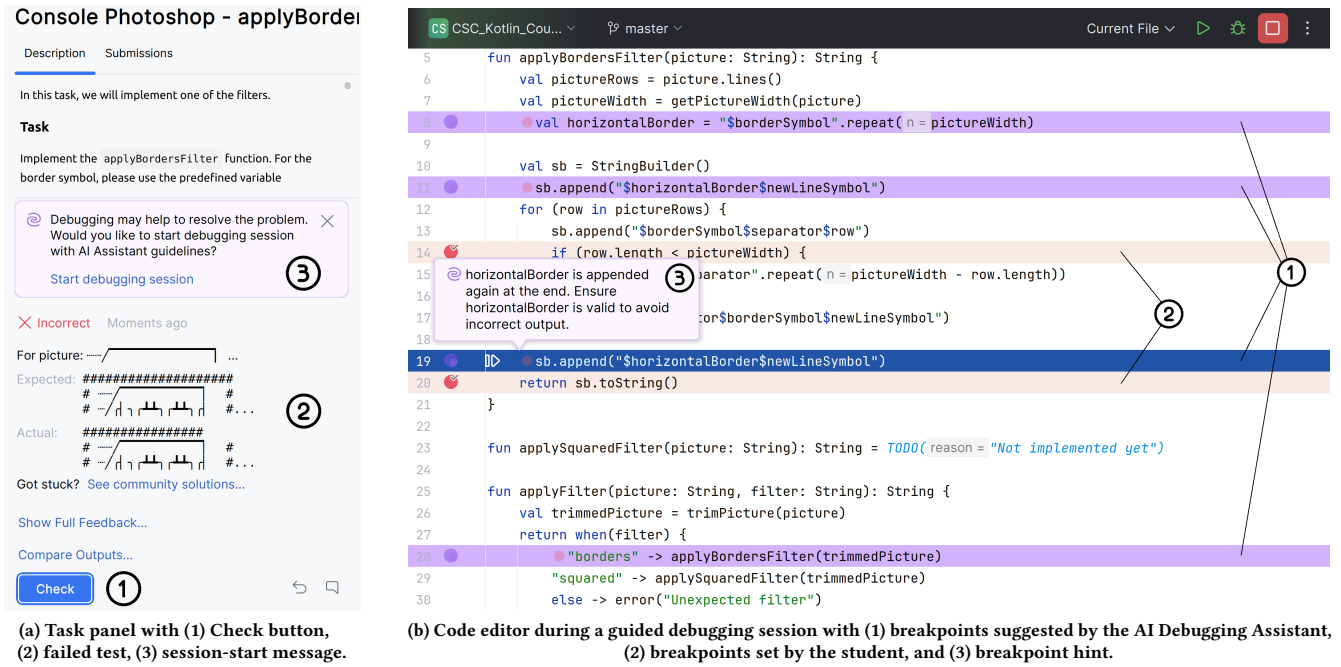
Console Photoshop - applyBorder

Description Submissions

In this task, we will implement one of the filters.

Task

Implement the applyBordersFilter function. For the border symbol, please use the predefined variable

Debugging may help to resolve the problem. Would you like to start debugging session with AI Assistant guidelines?

Start debugging session

3

Incorrect Moments ago

For picture: ...

Expected: ####################
# #
# #...

Actual: ###############
# #
# #...

2

Got stuck? See community solutions...

Show Full Feedback...

Compare Outputs...

Check 1

(a) Task panel with (1) Check button, (2) failed test, (3) session-start message.

CS CSC_Kotlin_Cou... master Current File

5 fun applyBordersFilter(picture: String): String {
6 val pictureRows = picture.lines()
7 val pictureWidth = getPictureWidth(picture)
8 val horizontalBorder = "$borderSymbol".repeat( n = pictureWidth)
9
10 val sb = StringBuilder()
11 sb.append("$horizontalBorder$newLineSymbol")
12 for (row in pictureRows) {
13 sb.append("$borderSymbol$separator$row")
14 if (row.length < pictureWidth) {
15 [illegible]parator".repeat( n = pictureWidth - row.length))
16
17 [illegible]tor$borderSymbol$newLineSymbol")
18
19 sb.append("$horizontalBorder$newLineSymbol")
20 return sb.toString()
21 }
22
23 fun applySquaredFilter(picture: String): String = TODO( reason = "Not implemented yet")
24
25 fun applyFilter(picture: String, filter: String): String {
26 val trimmedPicture = trimPicture(picture)
27 return when(filter) {
28 "borders" -> applyBordersFilter(trimmedPicture)
29 "squared" -> applySquaredFilter(trimmedPicture)
30 else -> error("Unexpected filter")

horizontalBorder is appended again at the end. Ensure horizontalBorder is valid to avoid incorrect output.

3

1

2

(b) Code editor during a guided debugging session with (1) breakpoints suggested by the AI Debugging Assistant, (2) breakpoints set by the student, and (3) breakpoint hint.